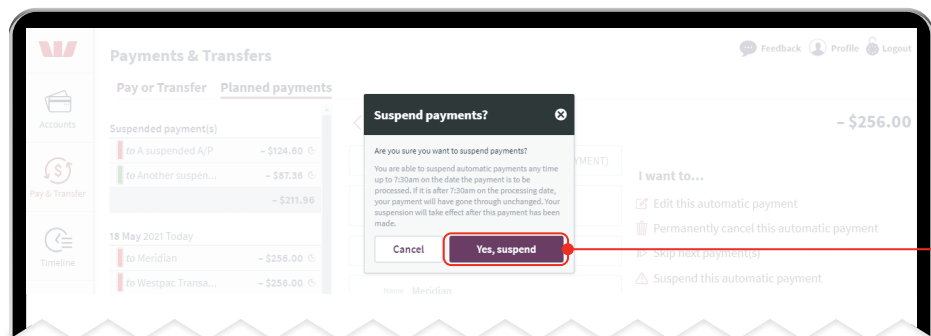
Payments & Transfers

Feedback Profile Logout

Pay or Transfer Planned payments

Accounts

Suspended payment(s)

to A suspended A/P – $124.60

to Another suspen... – $87.36

– $211.96

Pay & Transfer

18 May 2021 Today

Timeline

to Meridian – $256.00

to Westpac Transa... – $256.00

Suspend payments?

Are you sure you want to suspend payments?

You are able to suspend automatic payments any time up to 7:30am on the date the payment is to be processed. If it is after 7:30am on the processing date, your payment will have gone through unchanged. Your suspension will take effect after this payment has been made.

Cancel

Yes, suspend

– $256.00

I want to...

Edit this automatic payment

Permanently cancel this automatic payment

Skip next payment(s)

Suspend this automatic payment

Meridian